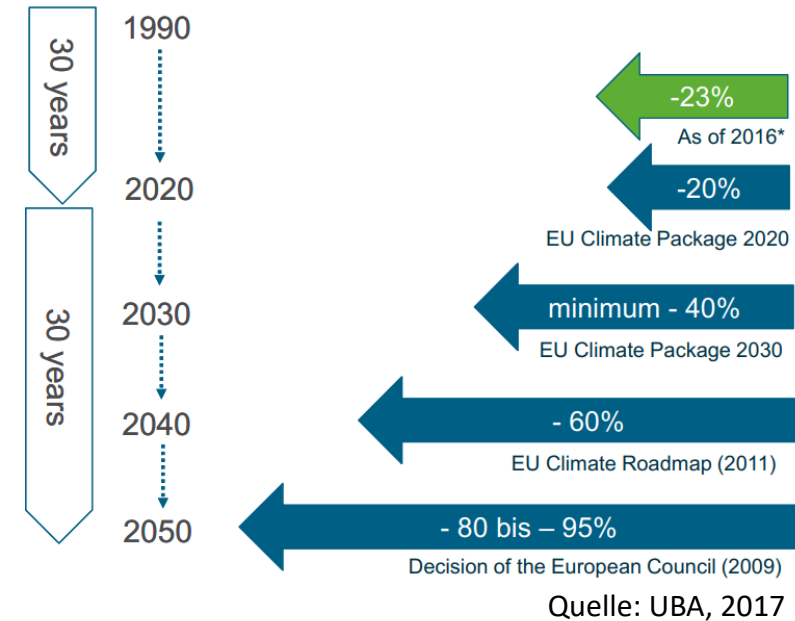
30 years

1990

-23%
As of 2016*

2020

-20%
EU Climate Package 2020

30 years

2030

minimum - 40%
EU Climate Package 2030

2040

- 60%
EU Climate Roadmap (2011)

2050

- 80 bis – 95%
Decision of the European Council (2009)

Quelle: UBA, 2017